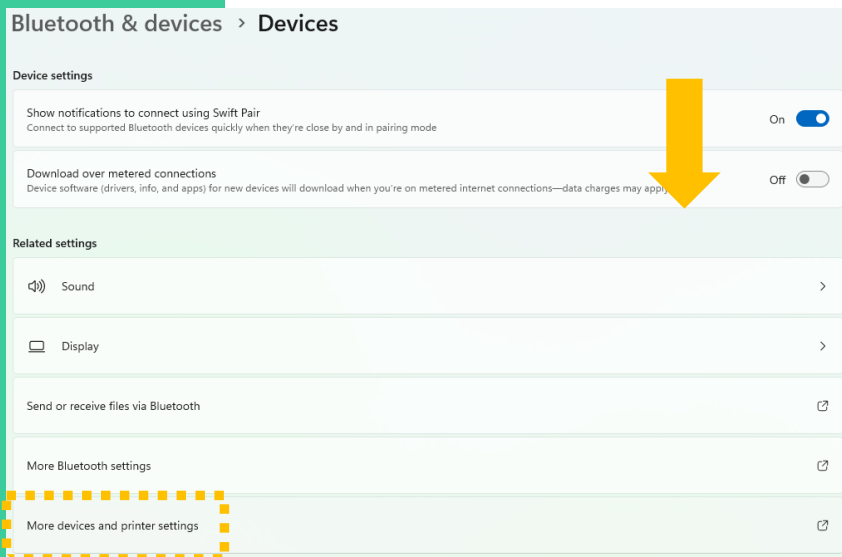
Bluetooth & devices > Devices

Device settings

Show notifications to connect using Swift Pair
Connect to supported Bluetooth devices quickly when they're close by and in pairing mode

On

Download over metered connections
Device software (drivers, info, and apps) for new devices will download when you're on metered internet connections—data charges may apply

Off

Related settings

Sound

Display

Send or receive files via Bluetooth

More Bluetooth settings

More devices and printer settings